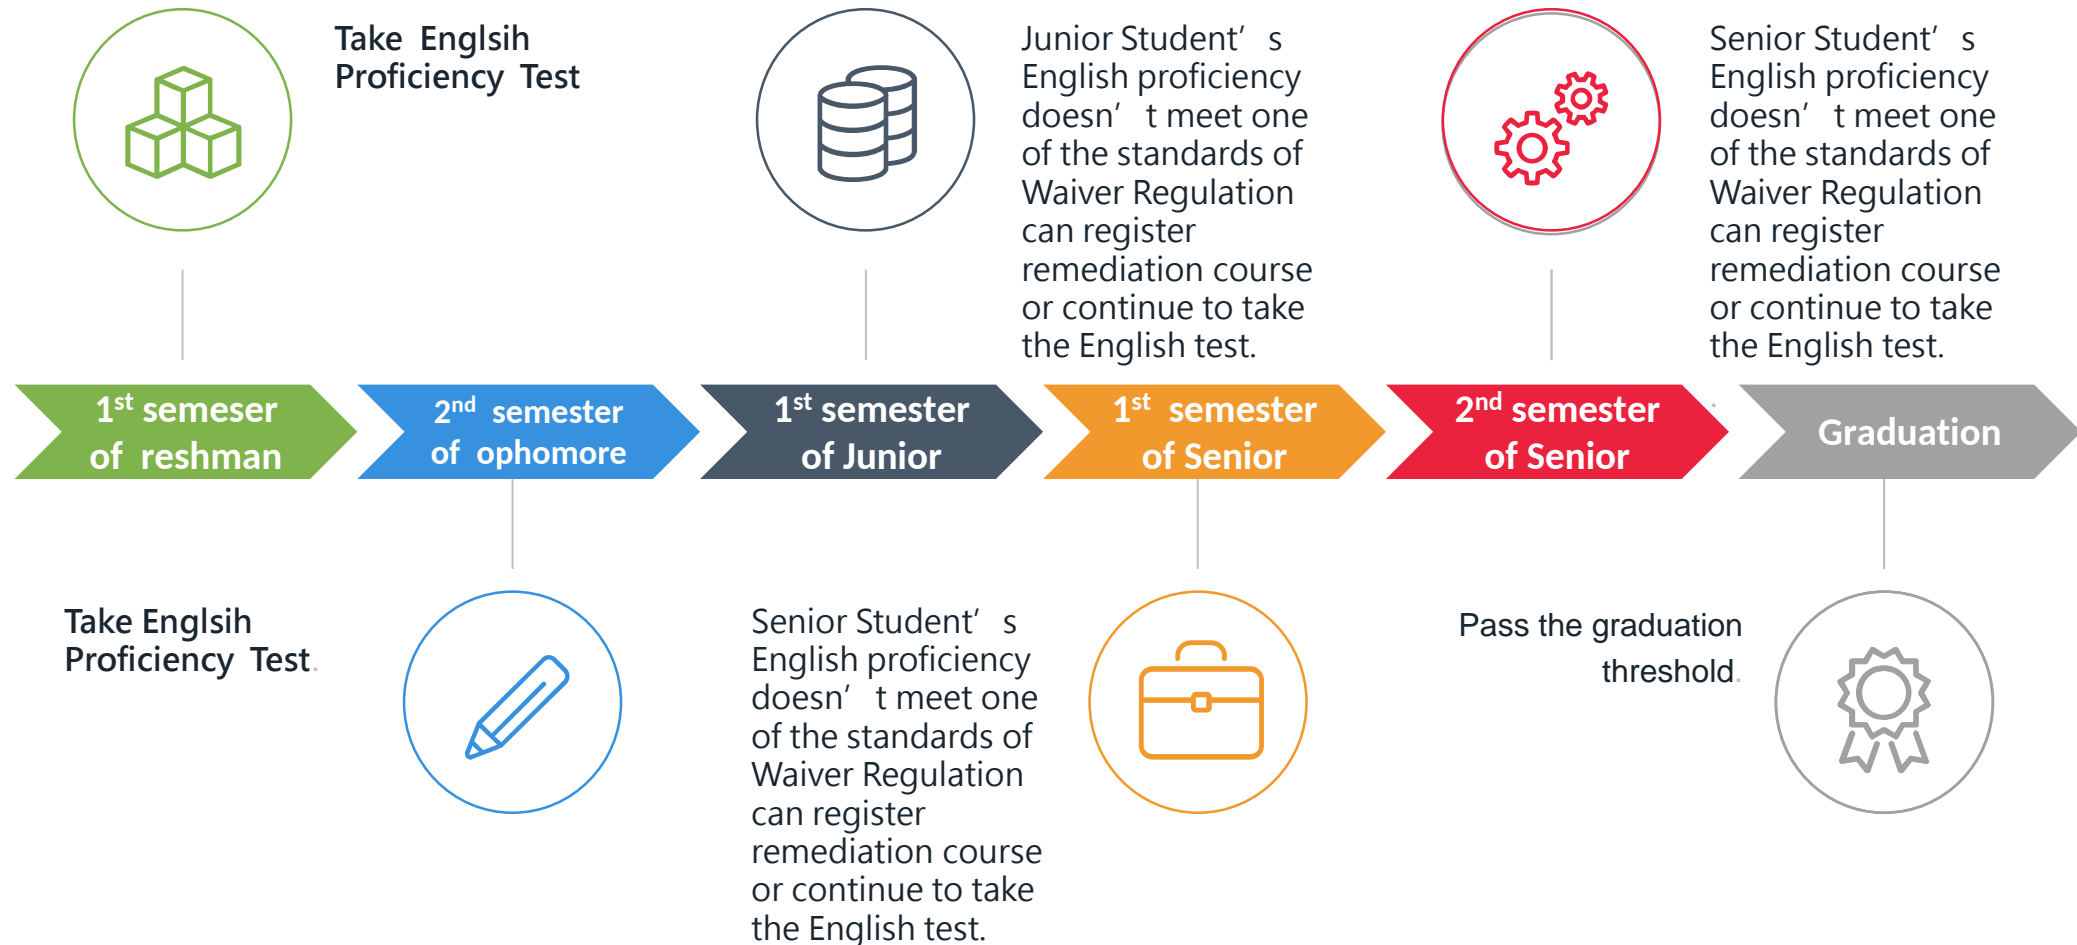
Take Englsih Proficiency Test

Junior Student's English proficiency doesn't meet one of the standards of Waiver Regulation can register remediation course or continue to take the English test.

Senior Student's English proficiency doesn't meet one of the standards of Waiver Regulation can register remediation course or continue to take the English test.

$1^{st}$ semeser of reshman

$2^{nd}$ semester of ophomore

$1^{st}$ semester of Junior

$1^{st}$ semester of Senior

$2^{nd}$ semester of Senior

Graduation

Take Englsih Proficiency Test.

Senior Student's English proficiency doesn't meet one of the standards of Waiver Regulation can register remediation course or continue to take the English test.

Pass the graduation threshold.